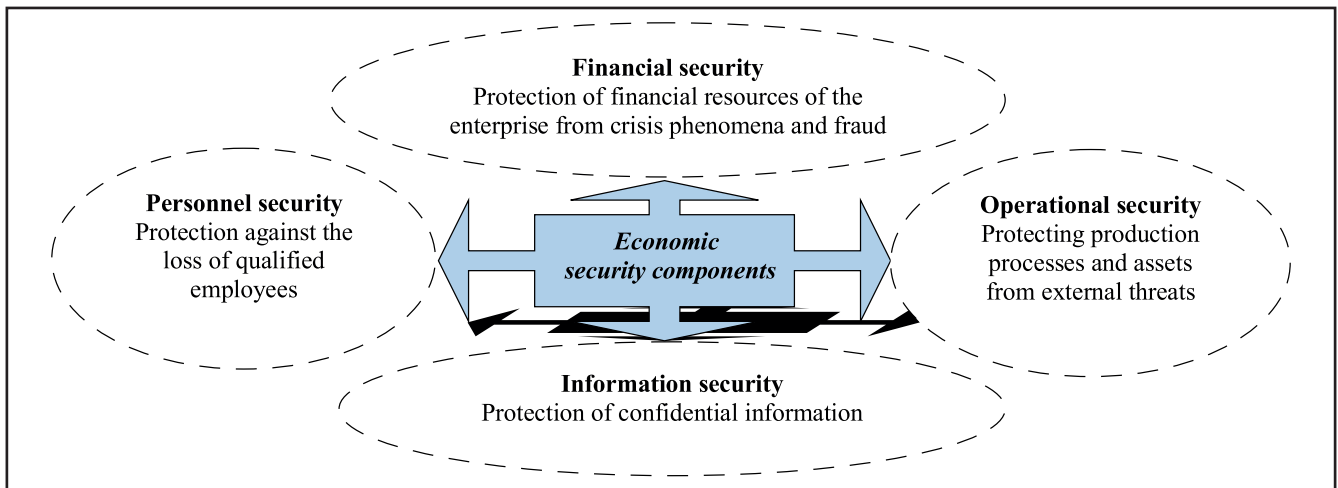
**Financial security**
Protection of financial resources of the enterprise from crisis phenomena and fraud

**Personnel security**
Protection against the loss of qualified employees

***Economic security components***

**Operational security**
Protecting production processes and assets from external threats

**Information security**
Protection of confidential information